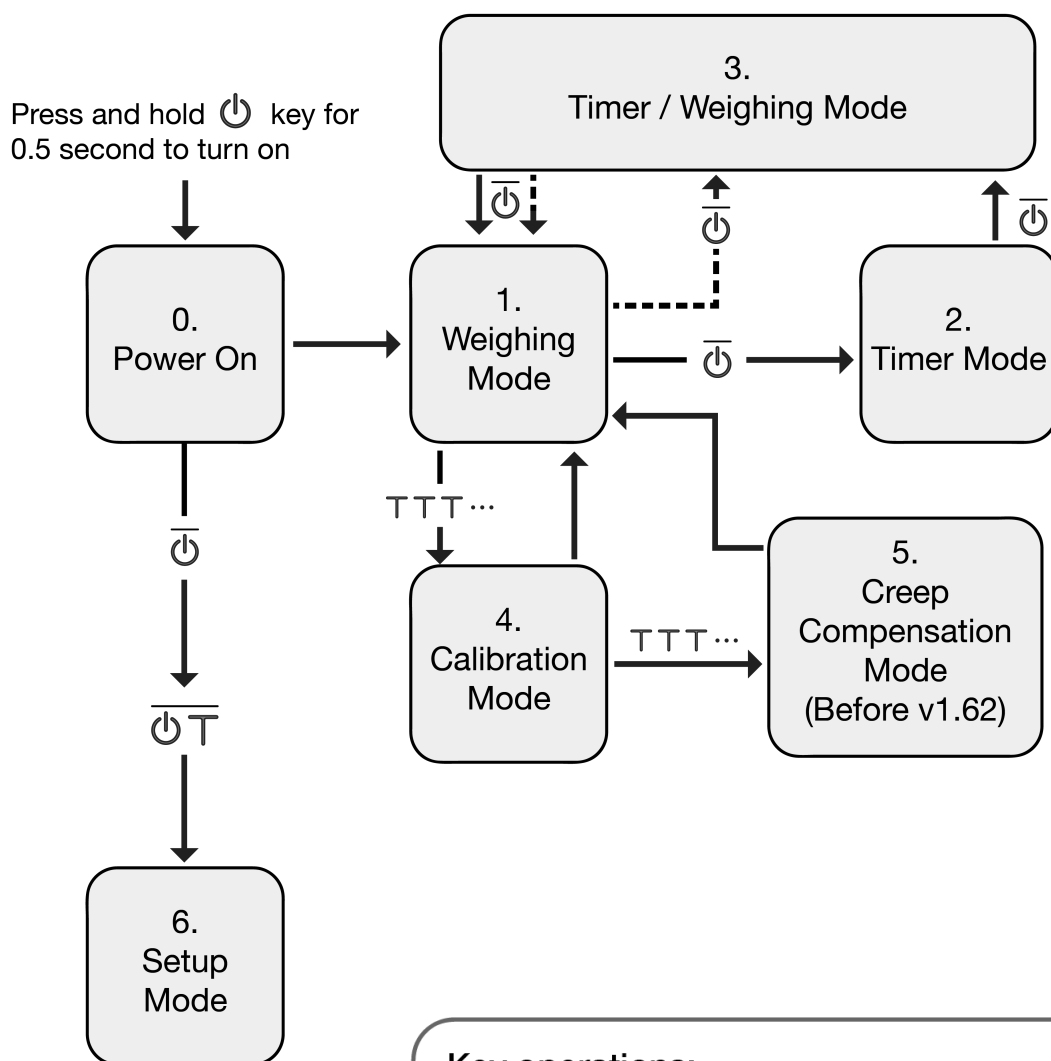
Press and hold ⏻ key for 0.5 second to turn on

3.
Timer / Weighing Mode

$\overline{⏻}$

$\overline{⏻}$

$\overline{⏻}$

0.
Power On

1.
Weighing Mode

$\overline{⏻}$

2.
Timer Mode

TTT···

$\overline{⏻}$

5.
Creep Compensation Mode
(Before v1.62)

4.
Calibration Mode

TTT···

$\overline{⏻T}$

6.
Setup Mode

Key operations: